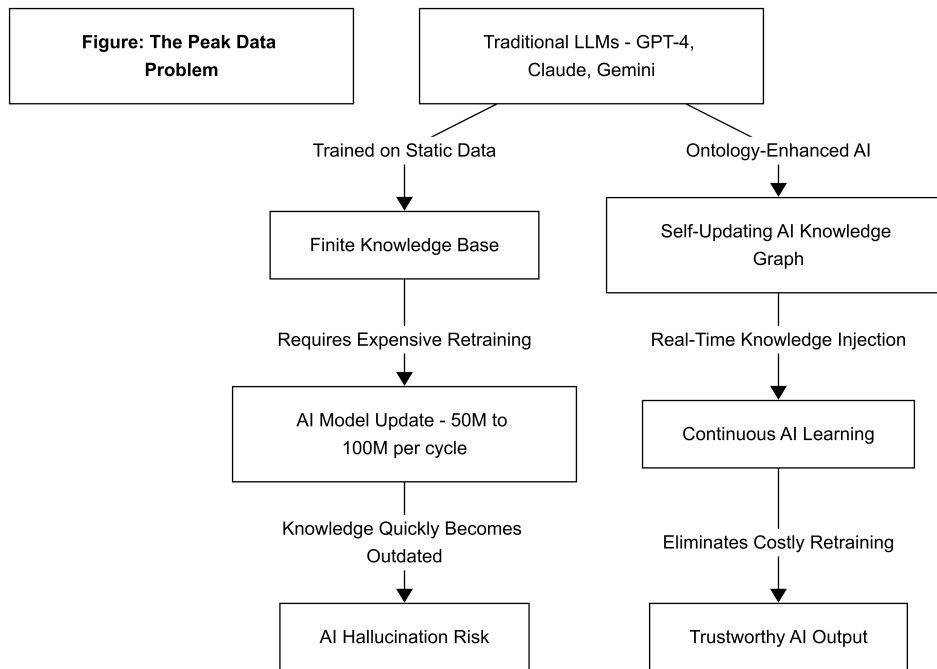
Figure: The Peak Data Problem

Traditional LLMs - GPT-4, Claude, Gemini

Trained on Static Data

Ontology-Enhanced AI

Finite Knowledge Base

Self-Updating AI Knowledge Graph

Requires Expensive Retraining

Real-Time Knowledge Injection

AI Model Update - 50M to 100M per cycle

Continuous AI Learning

Knowledge Quickly Becomes Outdated

Eliminates Costly Retraining

AI Hallucination Risk

Trustworthy AI Output